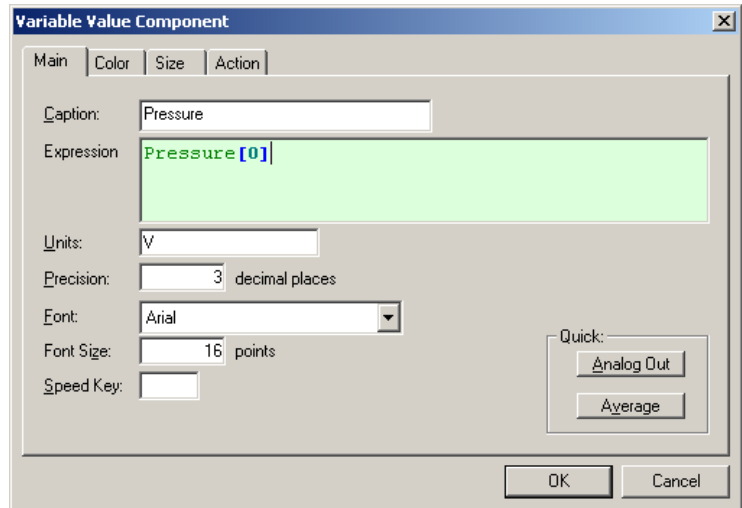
Variable Value Component

Main | Color | Size | Action

Caption: Pressure

Expression Pressure[0]

Units: V

Precision: 3 decimal places

Font: Arial

Font Size: 16 points

Speed Key:

Quick:

Analog Out

Average

OK

Cancel